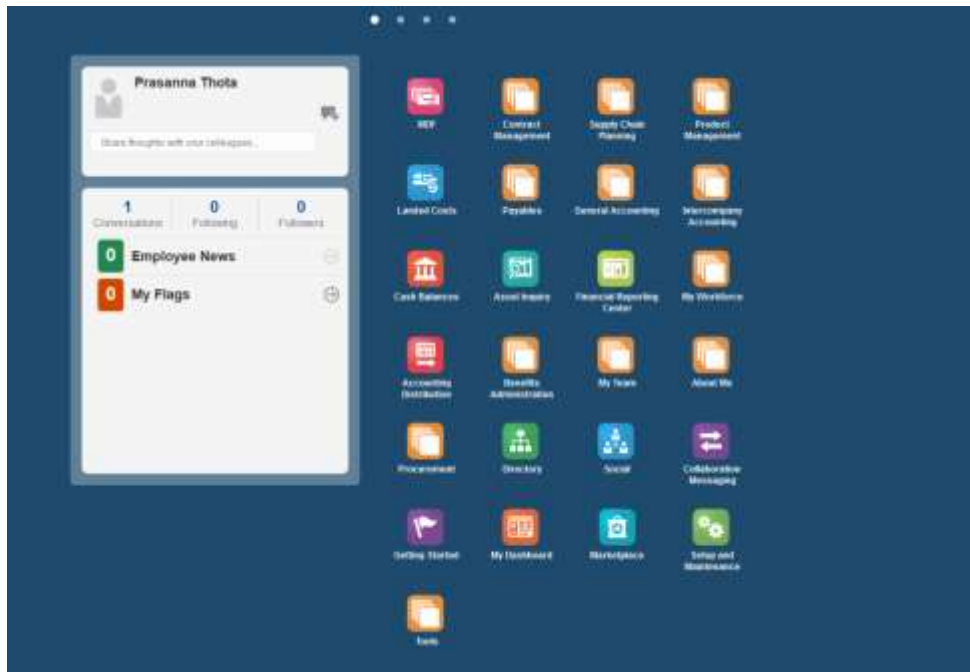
Prasanna Thota

Share thoughts with your colleagues...

1 Conversations | 0 Following | 0 Followers

0 Employee News

0 My Flags

MDF

Contract Management

Supply Chain Planning

Product Management

Landed Costs

Payables

General Accounting

Intercompany Accounting

Cash Balances

Asset Inquiry

Financial Reporting Center

My Workforce

Accounting Distribution

Benefits Administration

My Team

About Me

Procurement

Directory

Social

Collaboration Messaging

Getting Started

My Dashboard

Marketplace

Setup and Maintenance

Tools